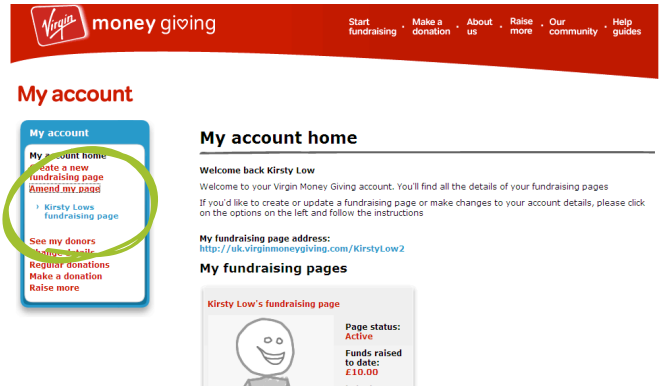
Virgin money giving

Start fundraising · Make a donation · About us · Raise more · Our community · Help guides

My account

My account

My account home
Create a new fundraising page
Amend my page
› Kirsty Lows fundraising page
See my donors
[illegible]
Regular donations
Make a donation
Raise more

My account home

Welcome back Kirsty Low

Welcome to your Virgin Money Giving account. You'll find all the details of your fundraising pages

If you'd like to create or update a fundraising page or make changes to your account details, please click on the options on the left and follow the instructions

My fundraising page address:
http://uk.virginmoneygiving.com/KirstyLow2

My fundraising pages

Kirsty Low's fundraising page

Page status:
Active

Funds raised to date:
£10.00